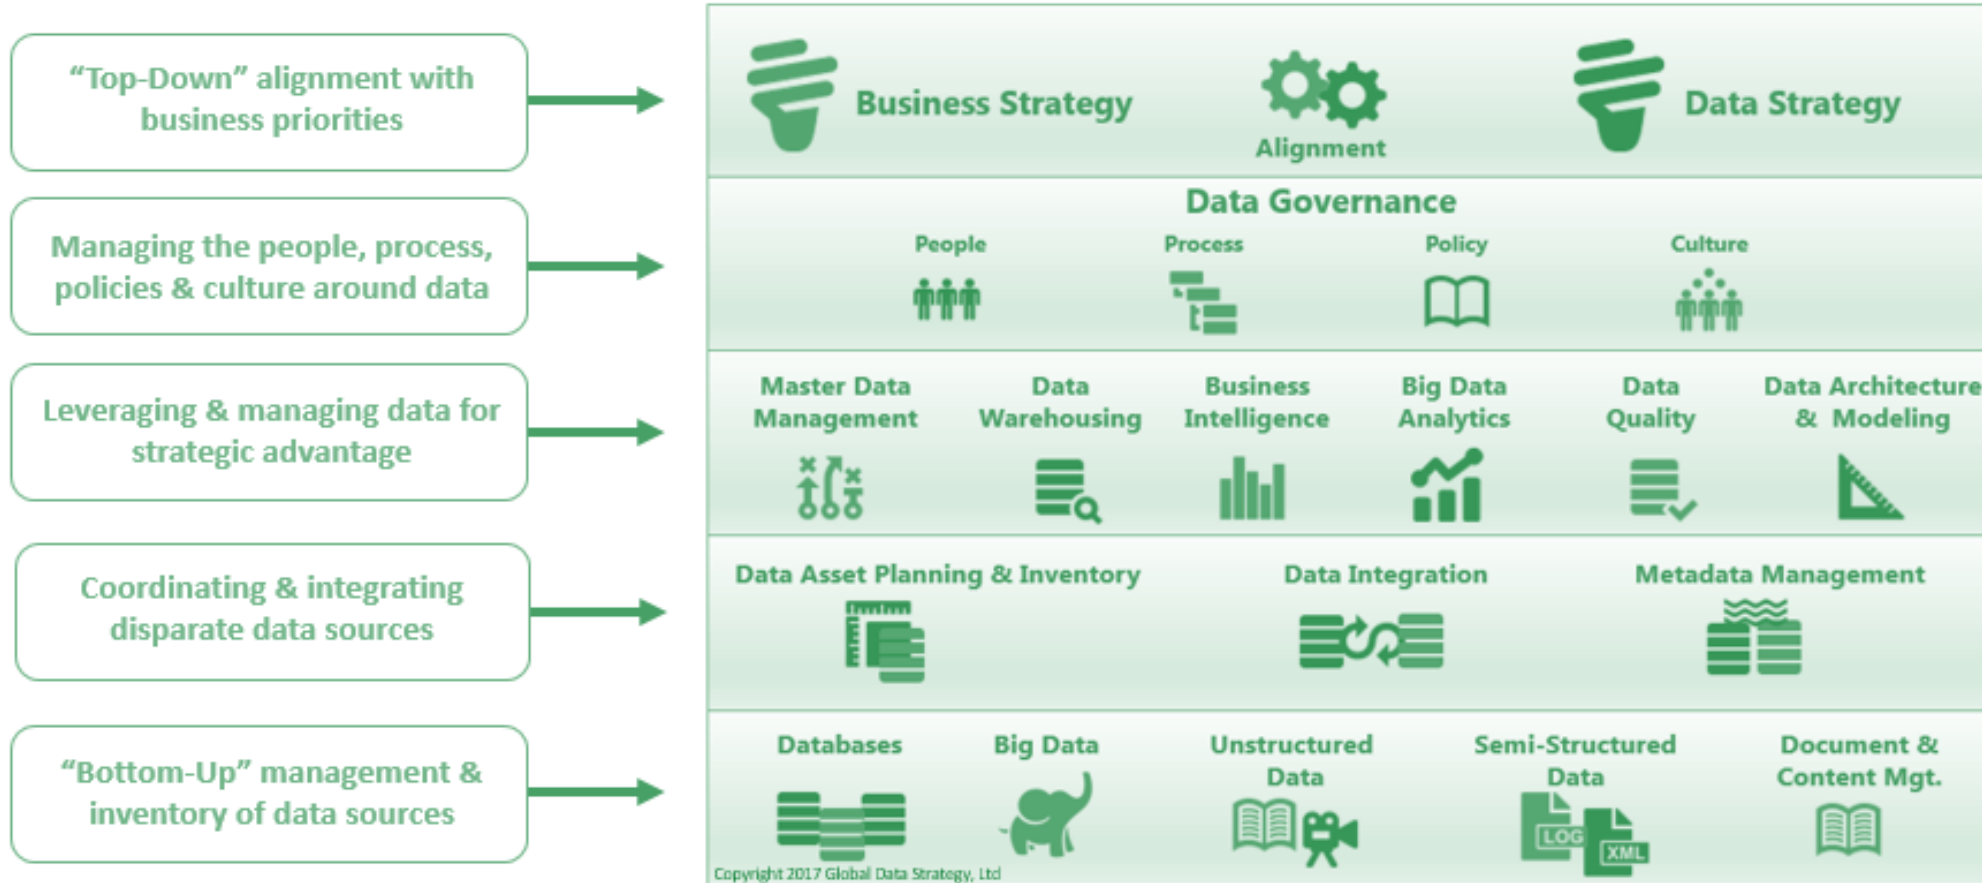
“Top-Down” alignment with business priorities

Managing the people, process, policies & culture around data

Leveraging & managing data for strategic advantage

Coordinating & integrating disparate data sources

“Bottom-Up” management & inventory of data sources

Business Strategy

Alignment

Data Strategy

Data Governance

People

Process

Policy

Culture

Master Data Management

Data Warehousing

Business Intelligence

Big Data Analytics

Data Quality

Data Architecture & Modeling

Data Asset Planning & Inventory

Data Integration

Metadata Management

Databases

Big Data

Unstructured Data

Semi-Structured Data

LOG

XML

Document & Content Mgt.

Copyright 2017 Global Data Strategy, Ltd